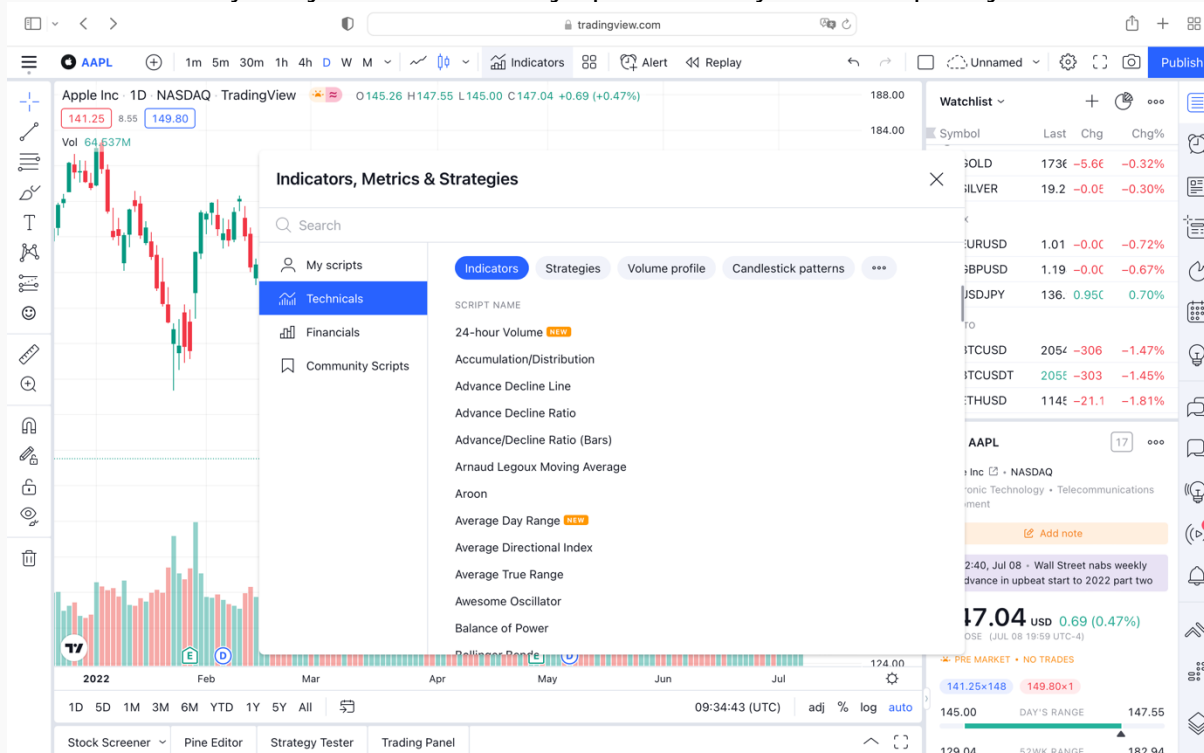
tradingview.com

AAPL 1m 5m 30m 1h 4h D W M Indicators Alert Replay Unnamed Publish

Apple Inc · 1D · NASDAQ · TradingView O145.26 H147.55 L145.00 C147.04 +0.69 (+0.47%)

141.25 8.55 149.80

Vol 64.537M

188.00

184.00

Indicators, Metrics & Strategies

Search

My scripts

Technicals

Financials

Community Scripts

Indicators Strategies Volume profile Candlestick patterns ···

SCRIPT NAME

24-hour Volume NEW

Accumulation/Distribution

Advance Decline Line

Advance Decline Ratio

Advance/Decline Ratio (Bars)

Arnaud Legoux Moving Average

Aroon

Average Day Range NEW

Average Directional Index

Average True Range

Awesome Oscillator

Balance of Power

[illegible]

124.00

2022 Feb Mar Apr May Jun Jul

1D 5D 1M 3M 6M YTD 1Y 5Y All 09:34:43 (UTC) adj % log auto

Stock Screener Pine Editor Strategy Tester Trading Panel

Watchlist

Symbol Last Chg Chg%

GOLD 1736 −5.66 −0.32%

SILVER 19.2 −0.05 −0.30%

EURUSD 1.01 −0.00 −0.72%

GBPUSD 1.19 −0.00 −0.67%

USDJPY 136. 0.950 0.70%

BTCUSD 2054 −306 −1.47%

BTCUSDT 2055 −303 −1.45%

ETHUSD 1145 −21.1 −1.81%

AAPL 17

Inc · NASDAQ

ronic Technology · Telecommunications

ment

Add note

2:40, Jul 08 · Wall Street nabs weekly advance in upbeat start to 2022 part two

47.04 USD 0.69 (0.47%)

OSE (JUL 08 19:59 UTC-4)

PRE MARKET · NO TRADES

141.25×148 149.80×1

145.00 DAY'S RANGE 147.55

129.04 52WK RANGE 182.94